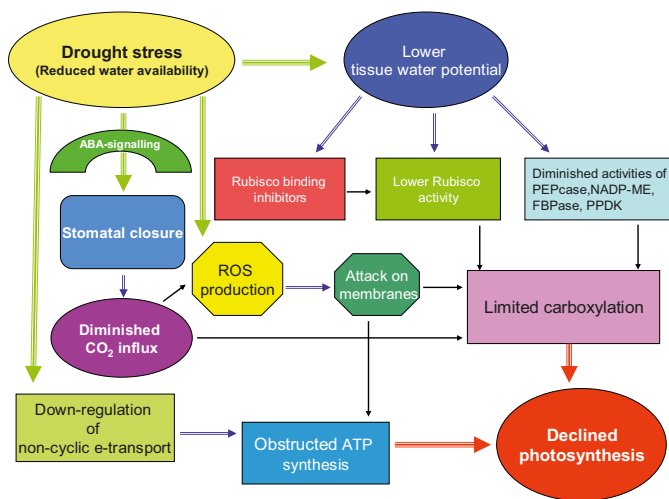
Drought stress
(Reduced water availability)

Lower
tissue water potential

ABA-signalling

Rubisco binding inhibitors

Lower Rubisco activity

Diminished activities of PEPcase,NADP-ME, FBPase, PPDK

Stomatal closure

ROS production

Attack on membranes

Limited carboxylation

Diminished $CO_2$ influx

Down-regulation of non-cyclic e-transport

Obstructed ATP synthesis

Declined photosynthesis